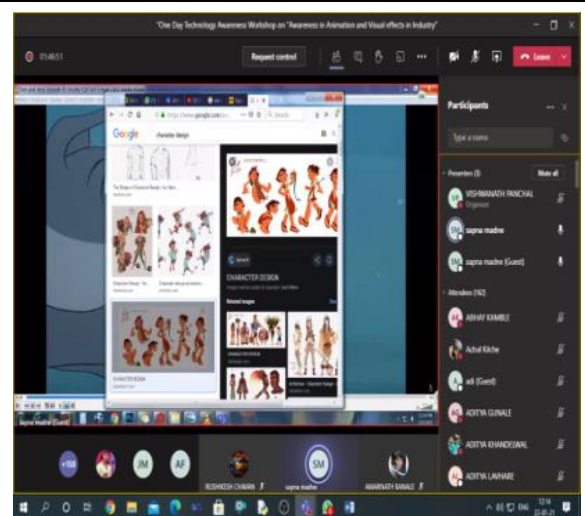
"One Day Technology Awareness Workshop on "Awareness in Animation and Visual effects in Industry"

01:46:51

Request control

Leave

Participants

Type a name

Presenters (3)

Mute all

VISHWANATH PANCHAL
Organizer

sapna madne

sapna madne (Guest)

Attendees (162)

ABHAY KAMBLE

Achal Kiche

adi (Guest)

ADITYA GUNALE

ADITYA KHANDELWAL

ADITYA LAVHARE

Google

character design

CHARACTER DESIGN

Related images

+158

JM

AF

RUSHIKESH CHAVAN

SM

sapna madne

AMARNATH BANALE

sapna madne (Guest)

ENG

12:14
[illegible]